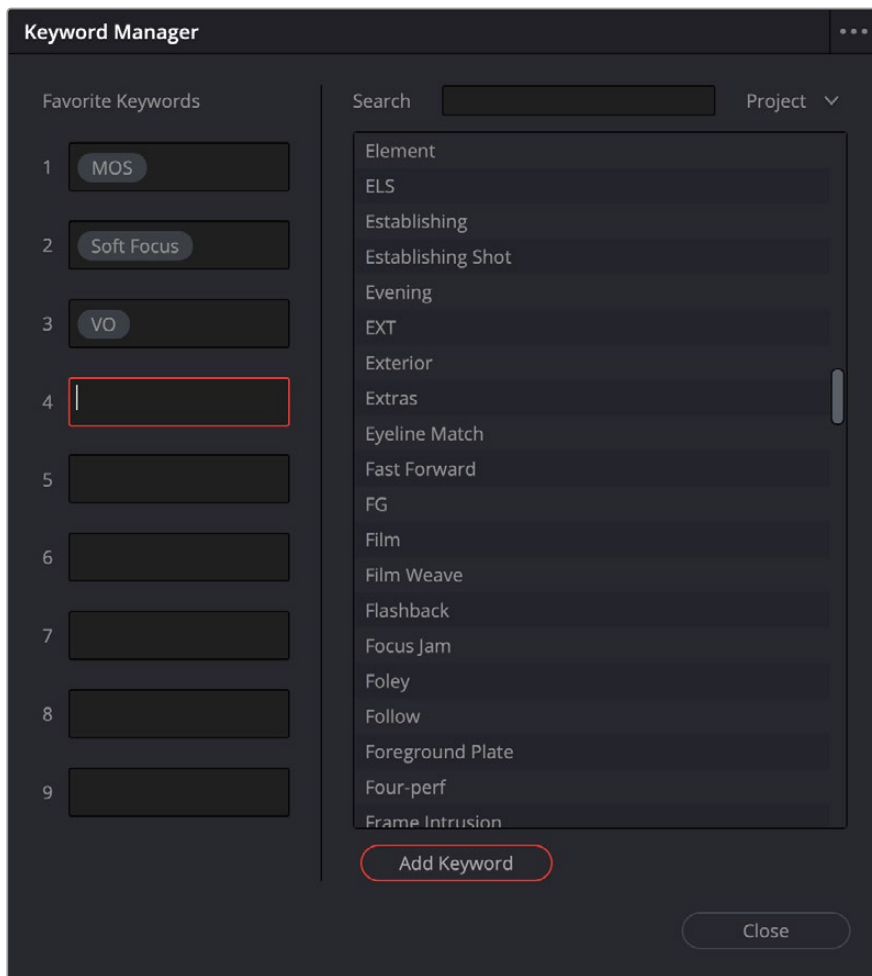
Keyword Manager

Favorite Keywords

1 MOS

2 Soft Focus

3 VO

4

5

6

7

8

9

Search

Project

Element
ELS
Establishing
Establishing Shot
Evening
EXT
Exterior
Extras
Eyeline Match
Fast Forward
FG
Film
Film Weave
Flashback
Focus Jam
Foley
Follow
Foreground Plate
Four-perf
Frame Intrusion

Add Keyword

Close